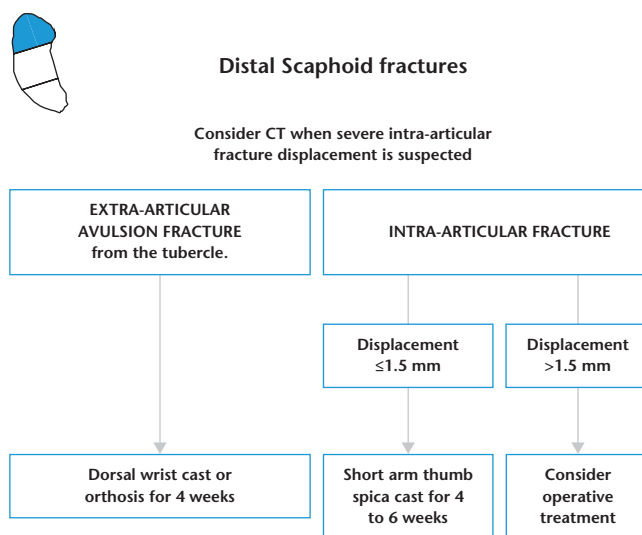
Distal Scaphoid fractures

Consider CT when severe intra-articular fracture displacement is suspected

EXTRA-ARTICULAR AVULSION FRACTURE from the tubercle.

INTRA-ARTICULAR FRACTURE

Displacement ≤1.5 mm

Displacement >1.5 mm

Dorsal wrist cast or orthosis for 4 weeks

Short arm thumb spica cast for 4 to 6 weeks

Consider operative treatment